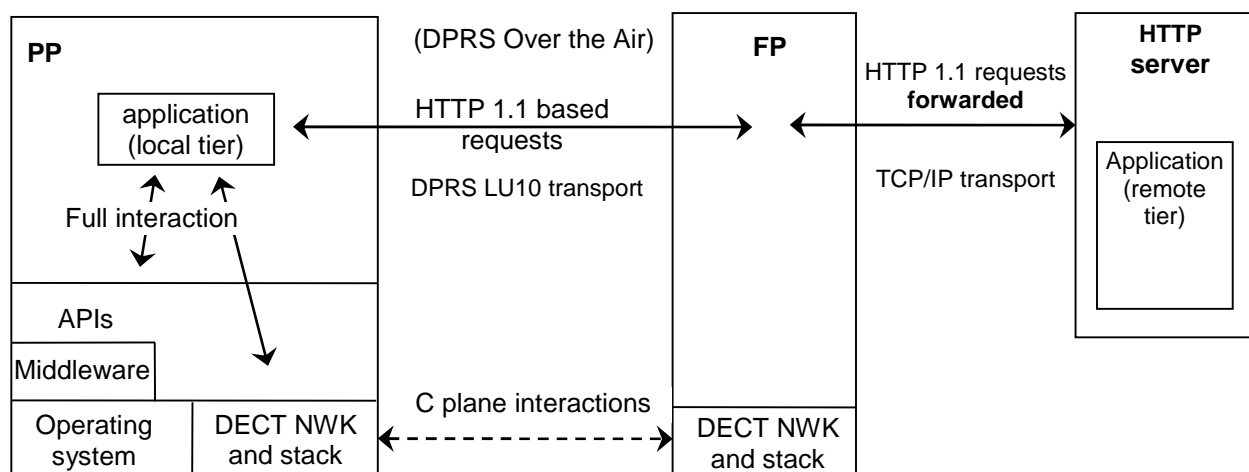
PP

application (local tier)

Full interaction

APIs

Middleware

Operating system

DECT NWK and stack

(DPRS Over the Air)

HTTP 1.1 based requests

DPRS LU10 transport

C plane interactions

FP

DECT NWK and stack

HTTP 1.1 requests **forwarded**

TCP/IP transport

HTTP server

Application (remote tier)